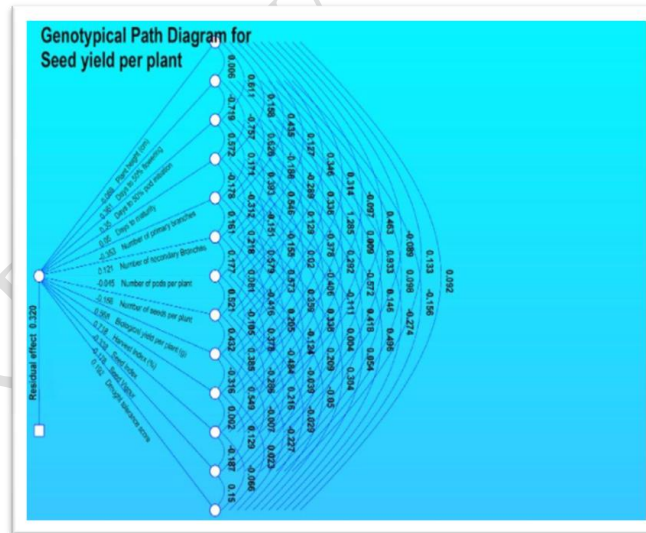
Genotypical Path Diagram for Seed yield per plant

Residual effect 0.320

-0.088 Plant height (cm)
-0.380 Days to 50% flowering
-0.304 Days to 50% pod initiation
-0.205 Days to maturity
-0.353 Number of primary branches
0.121 Number of secondary Branches
-0.045 Number of pods per plant
-0.150 Number of seeds per plant
0.958 Biological yield per plant (g)
0.718 Harvest Index (%)
-0.424 Seed Index
-0.158 Seed Vigour
0.150 Drought tolerance score

0.006 0.611 -0.719 -0.757 0.972 0.166 0.435 0.629 0.171 -0.178 0.127 -0.156 0.393 -0.312 0.346 0.161 0.289 0.546 0.151 0.218 0.314 0.338 0.129 -0.159 0.579 0.177 -0.097 1.265 -0.376 0.02 0.873 -0.081 0.621 0.463 0.009 0.292 -0.406 0.359 -0.416 -0.432 -0.089 0.933 -0.572 -0.111 0.338 0.205 0.378 -0.195 -0.316 0.133 0.098 0.146 0.418 0.004 0.209 -0.124 -0.484 0.388 0.002 -0.156 -0.274 0.496 0.854 0.304 -0.039 -0.05 0.216 -0.208 0.549 0.129 -0.187 0.092 -0.029 -0.227 -0.007 0.023 -0.066 0.15